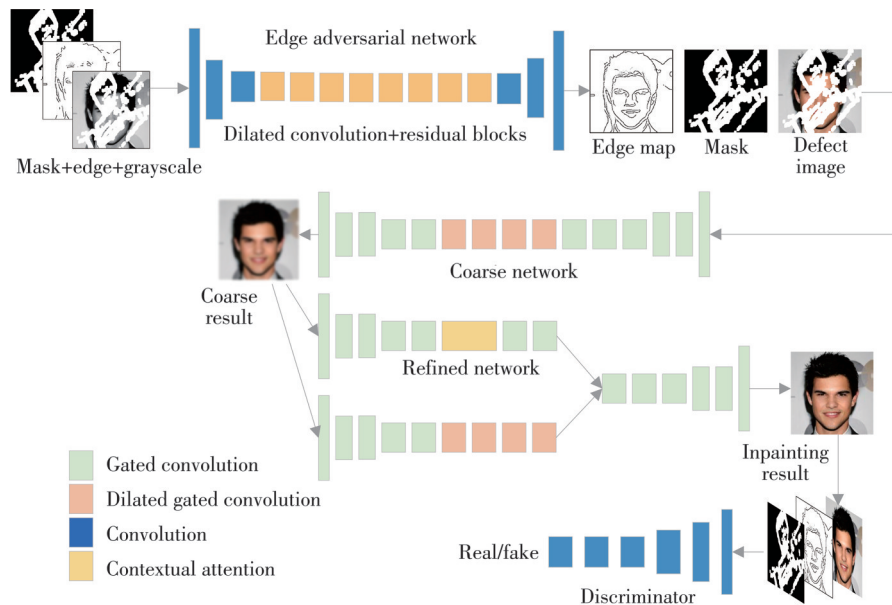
Edge adversarial network

Dilated convolution+residual blocks

Mask+edge+grayscale

Edge map

Mask

Defect image

Coarse network

Coarse result

Refined network

Inpainting result

Gated convolution

Dilated gated convolution

Convolution

Contextual attention

Real/fake

Discriminator